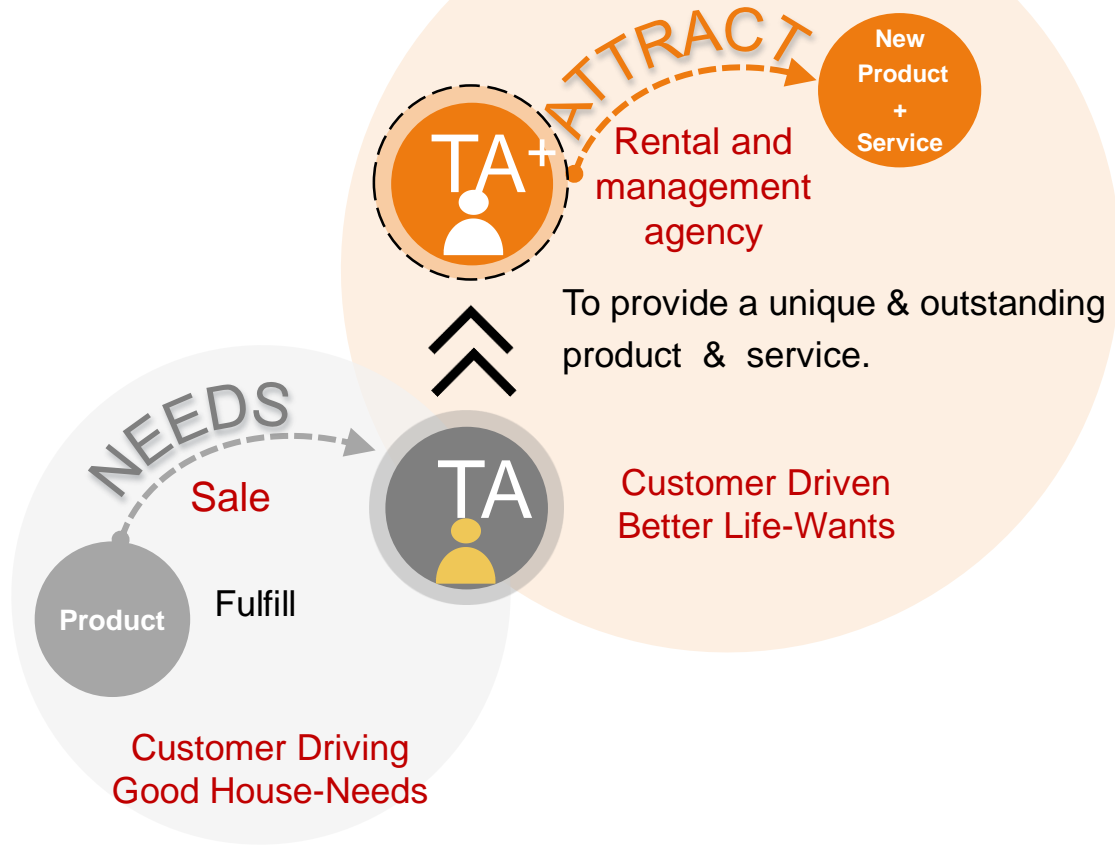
ATTRACT

New Product + Service

$TA^+$

Rental and management agency

To provide a unique & outstanding product & service.

NEEDS

Sale

TA

Customer Driven Better Life-Wants

Product

Fulfill

Customer Driving Good House-Needs